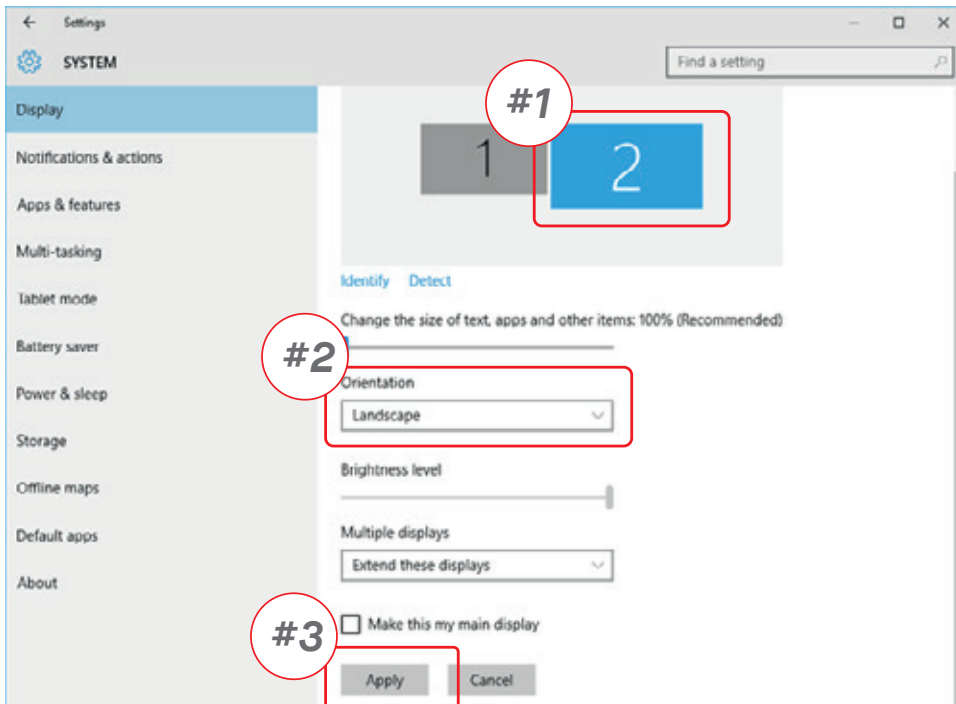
← Settings

SYSTEM

Find a setting

Display

Notifications & actions

Apps & features

Multi-tasking

Tablet mode

Battery saver

Power & sleep

Storage

Offline maps

Default apps

About

#1

1

2

Identify Detect

Change the size of text, apps and other items: 100% (Recommended)

#2

Orientation

Landscape

Brightness level

Multiple displays

Extend these displays

#3

Make this my main display

Apply

Cancel